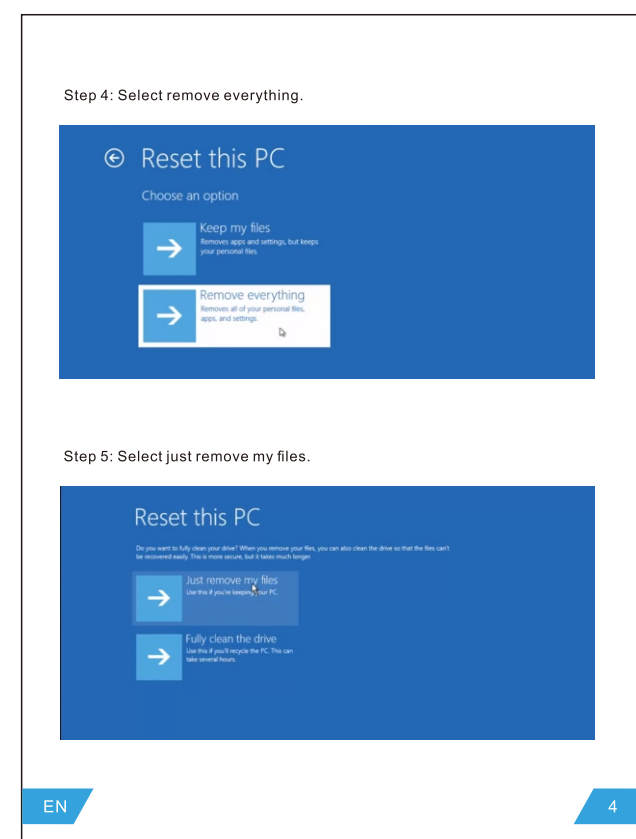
Step 4: Select remove everything.

Reset this PC

Choose an option

Keep my files
Removes apps and settings, but keeps your personal files.

Remove everything
Removes all of your personal files, apps, and settings.

Step 5: Select just remove my files.

Reset this PC

Do you want to fully clean your drive? When you remove your files, you can also clean the drive so that the files can't be recovered easily. This is more secure, but it takes much longer.

Just remove my files
Use this if you're keeping your PC.

Fully clean the drive
Use this if you'll recycle the PC. This can take several hours.

EN

4